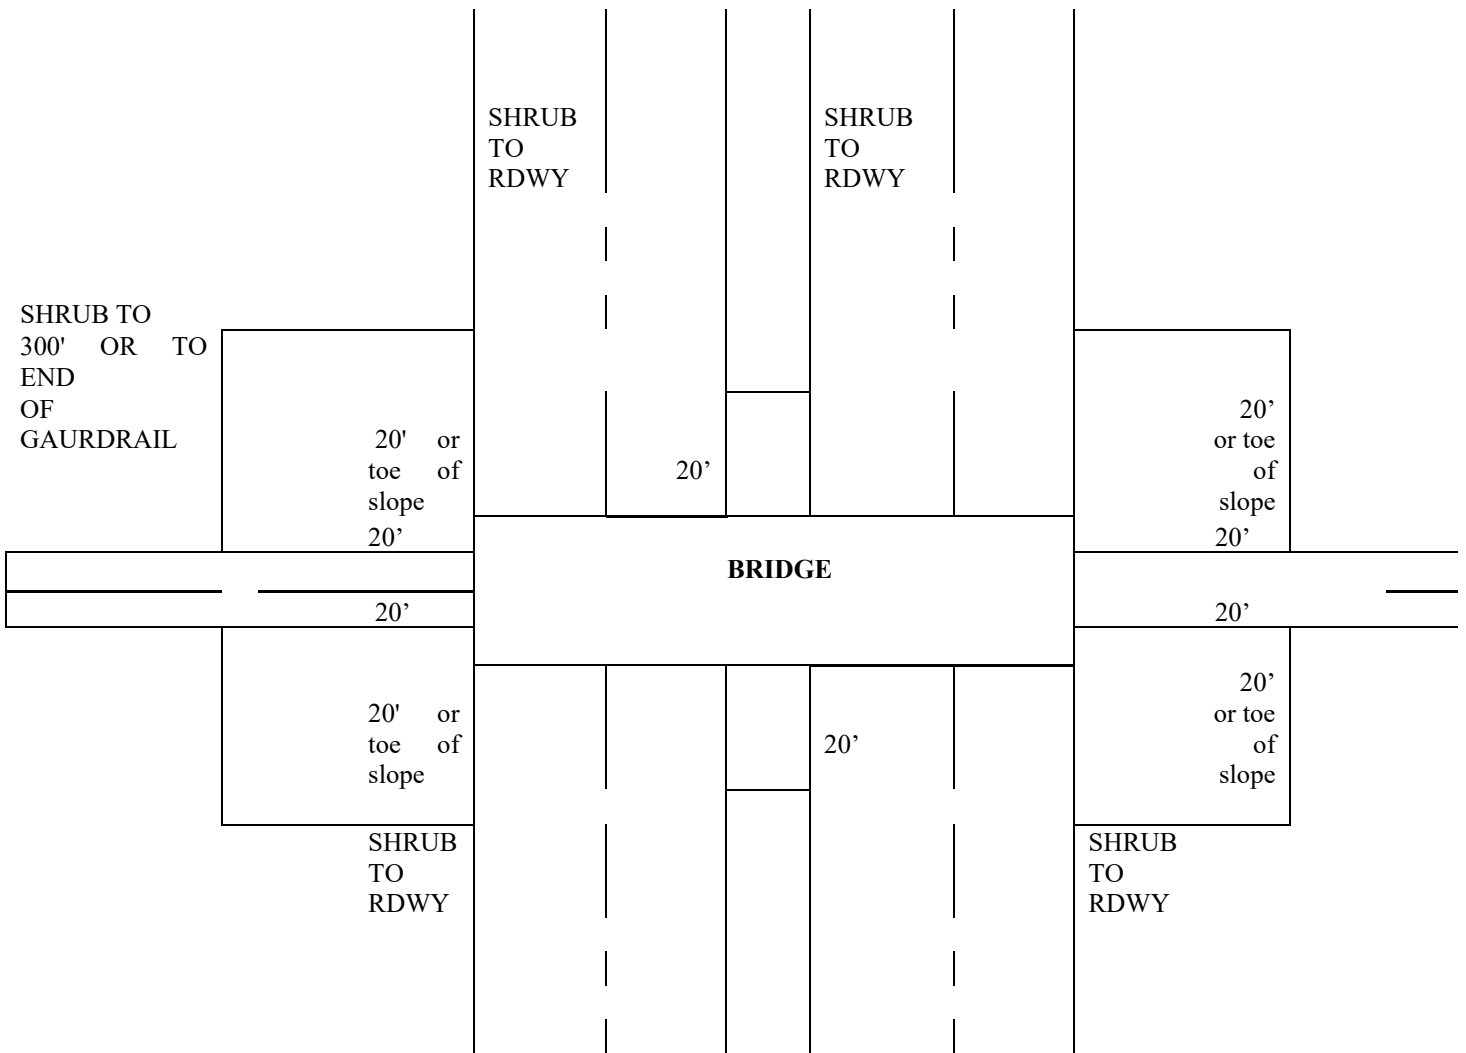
SHRUB TO RDWY

SHRUB TO RDWY

SHRUB TO 300' OR TO END OF GAURDRAIL

20' or toe of slope

20’

20’ or toe of slope

20’

BRIDGE

20’

20’

20’

20' or toe of slope

20’

20’ or toe of slope

SHRUB TO RDWY

SHRUB TO RDWY